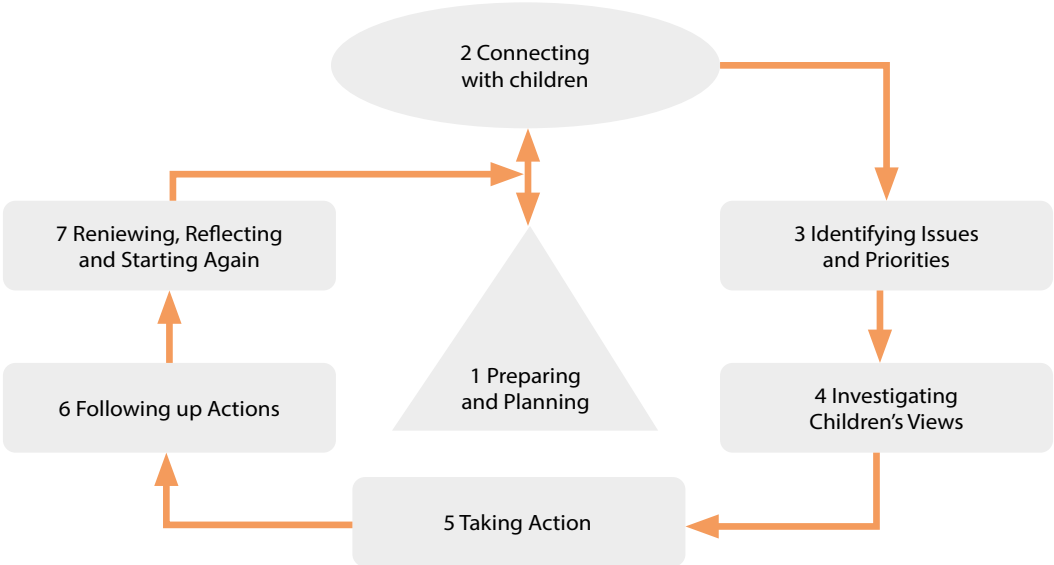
2 Connecting with children

7 Reniewing, Reflecting and Starting Again

3 Identifying Issues and Priorities

1 Preparing and Planning

6 Following up Actions

4 Investigating Children's Views

5 Taking Action